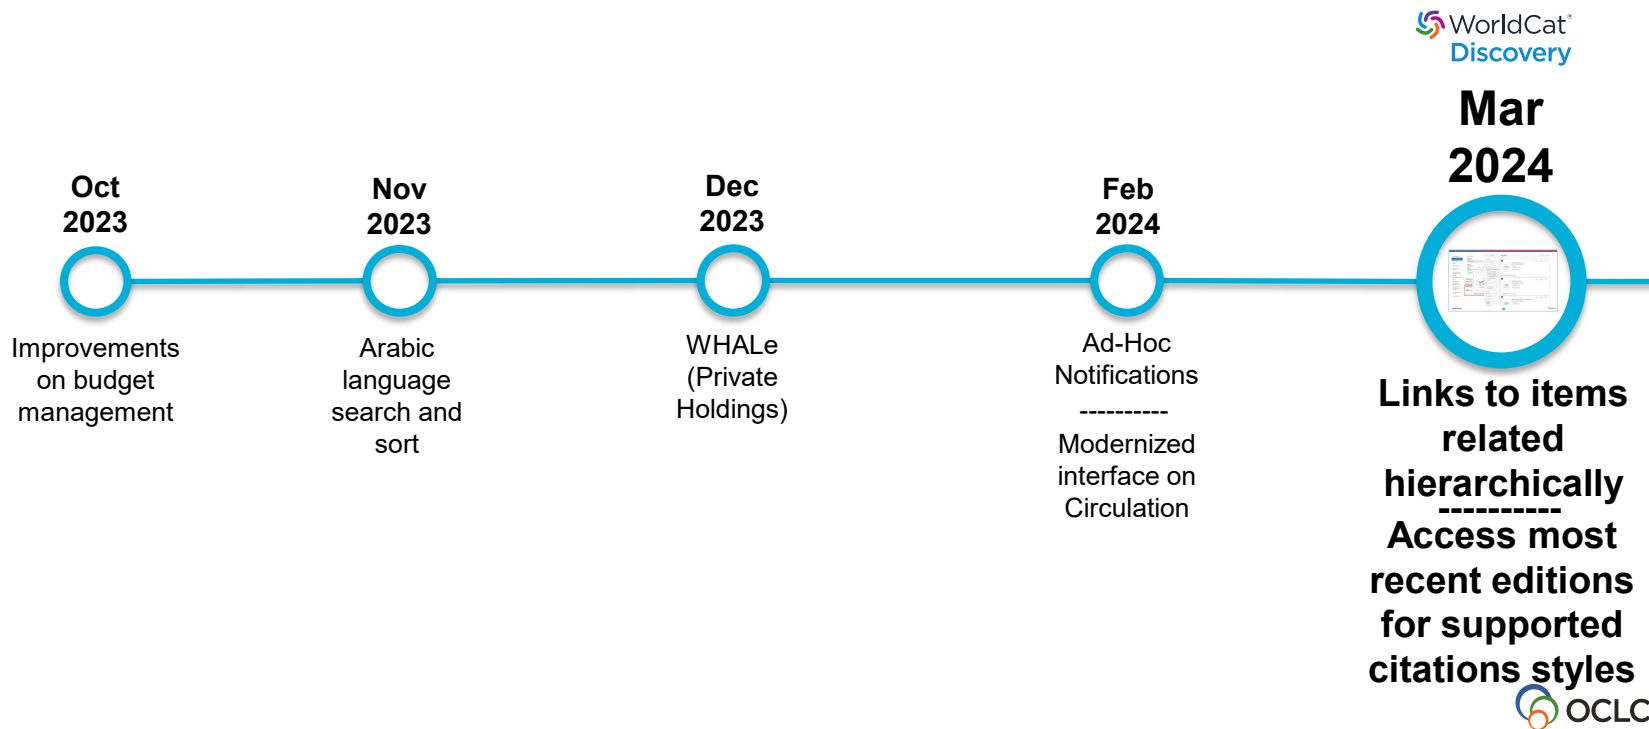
WorldCat®
Discovery

Oct 2023

Improvements on budget management

Nov 2023

Arabic language search and sort

Dec 2023

WHALe (Private Holdings)

Feb 2024

Ad-Hoc Notifications
----------
Modernized interface on Circulation

Mar 2024

Links to items related hierarchically
----------
Access most recent editions for supported citations styles

OCLC